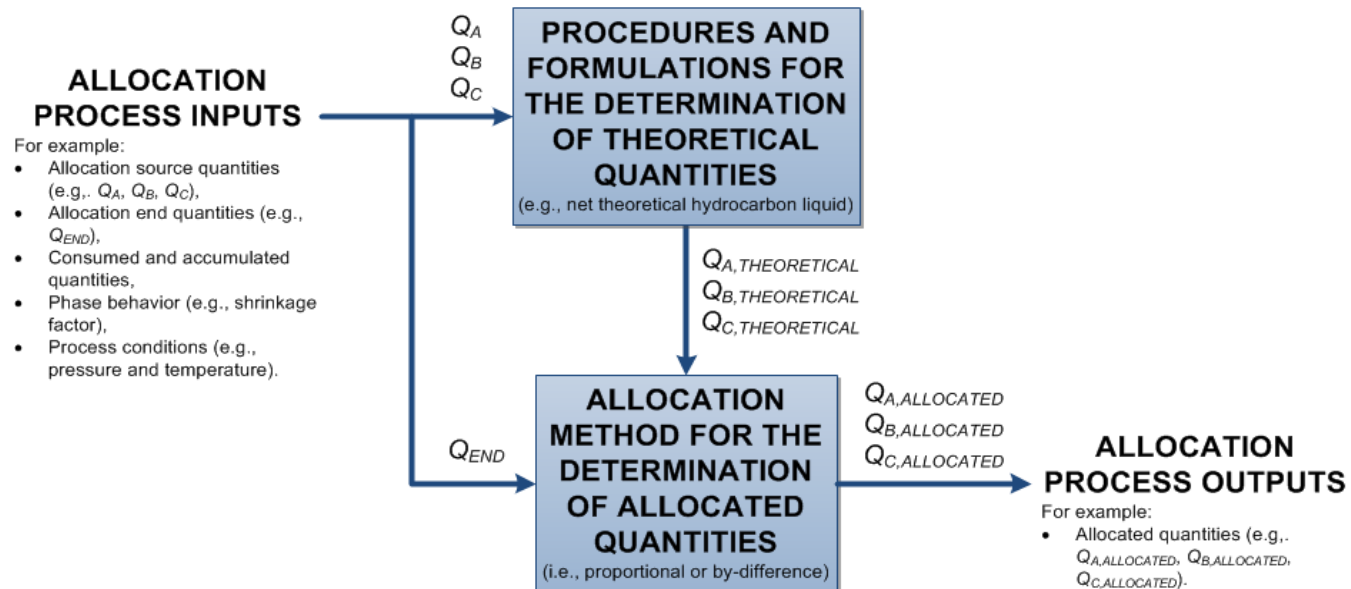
ALLOCATION PROCESS INPUTS

For example:

- Allocation source quantities (e.g,. $Q_A$, $Q_B$, $Q_C$),
- Allocation end quantities (e.g., $Q_{END}$),
- Consumed and accumulated quantities,
- Phase behavior (e.g., shrinkage factor),
- Process conditions (e.g., pressure and temperature).

$Q_A$
$Q_B$
$Q_C$

PROCEDURES AND FORMULATIONS FOR THE DETERMINATION OF THEORETICAL QUANTITIES
(e.g., net theoretical hydrocarbon liquid)

$Q_{A,THEORETICAL}$
$Q_{B,THEORETICAL}$
$Q_{C,THEORETICAL}$

$Q_{END}$

ALLOCATION METHOD FOR THE DETERMINATION OF ALLOCATED QUANTITIES
(i.e., proportional or by-difference)

$Q_{A,ALLOCATED}$
$Q_{B,ALLOCATED}$
$Q_{C,ALLOCATED}$

ALLOCATION PROCESS OUTPUTS

For example:

- Allocated quantities (e.g,. $Q_{A,ALLOCATED}$, $Q_{B,ALLOCATED}$, $Q_{C,ALLOCATED}$).